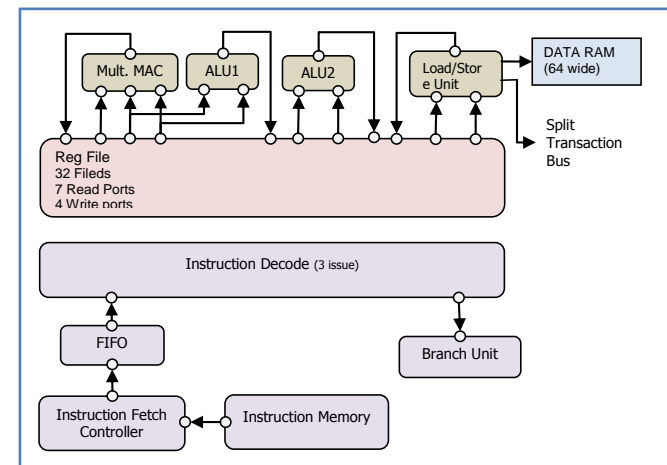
Mult. MAC

ALU1

ALU2

Load/Store Unit

DATA RAM (64 wide)

Split Transaction Bus

Reg File
32 Fileds
7 Read Ports
4 Write ports

Instruction Decode (3 issue)

FIFO

Branch Unit

Instruction Fetch Controller

Instruction Memory